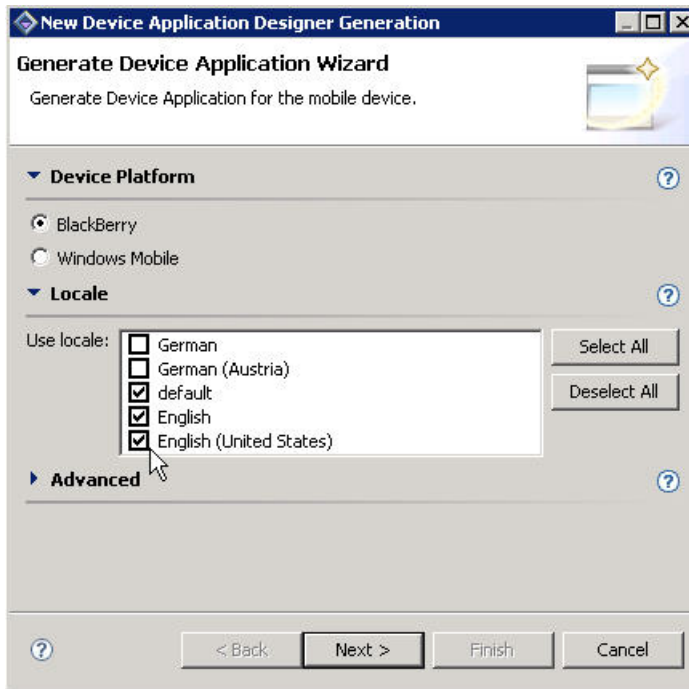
New Device Application Designer Generation

Generate Device Application Wizard

Generate Device Application for the mobile device.

Device Platform

BlackBerry

Windows Mobile

Locale

Use locale:

German

German (Austria)

default

English

English (United States)

Select All

Deselect All

Advanced

< Back

Next >

Finish

Cancel